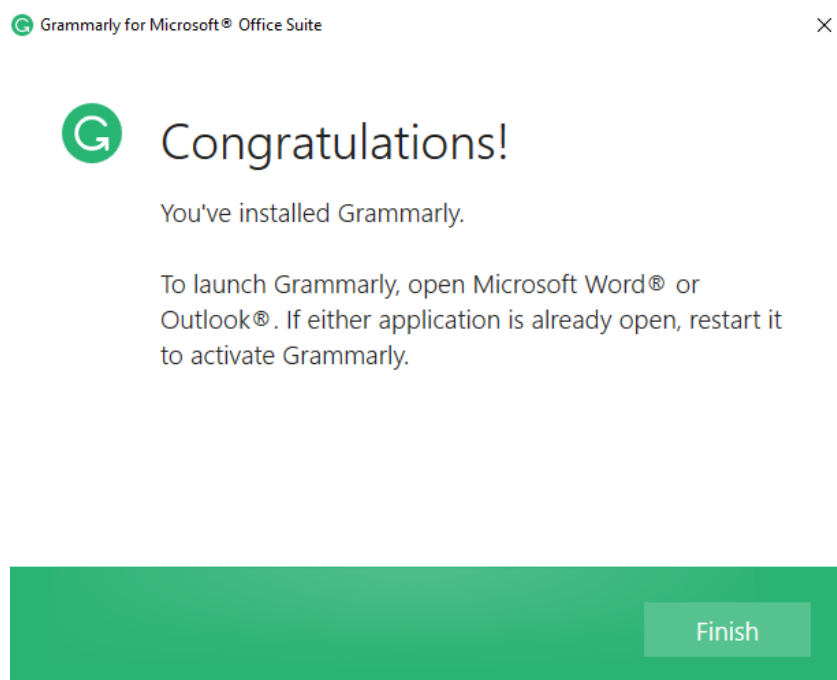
Grammarly for Microsoft® Office Suite

×

Congratulations!

You've installed Grammarly.

To launch Grammarly, open Microsoft Word® or Outlook®. If either application is already open, restart it to activate Grammarly.

Finish